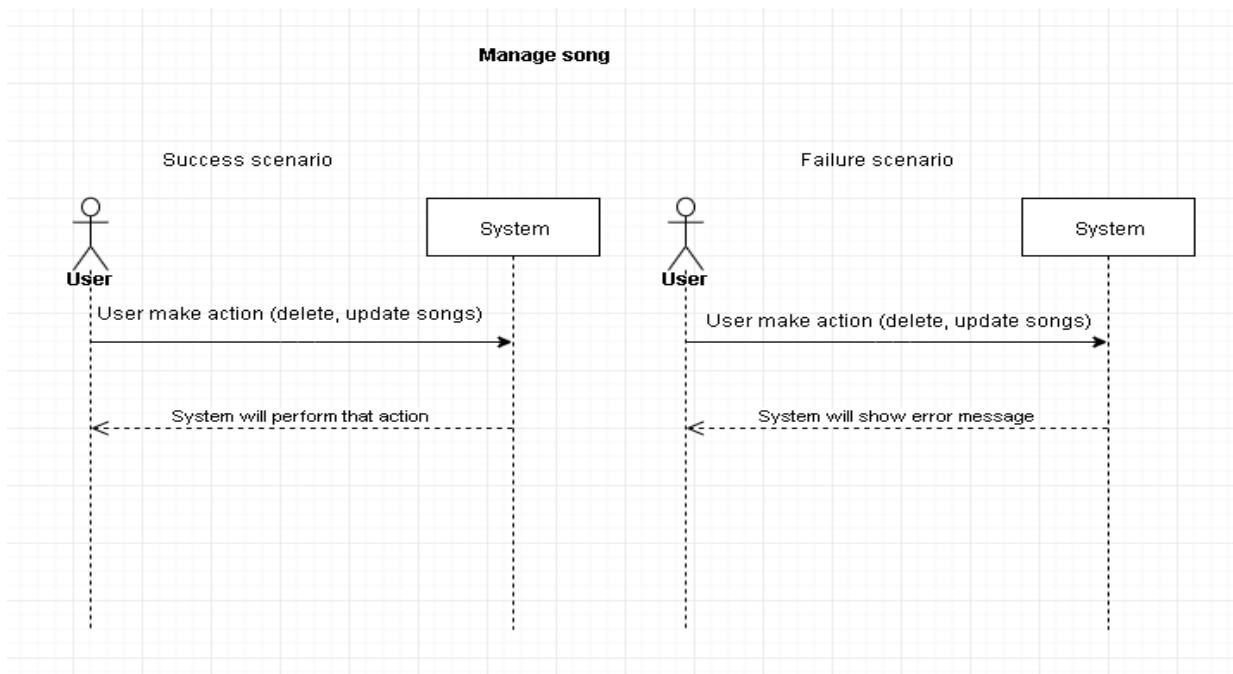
Manage song

Success scenario

User

System

User make action (delete, update songs)

System will perform that action

Failure scenario

User

System

User make action (delete, update songs)

System will show error message